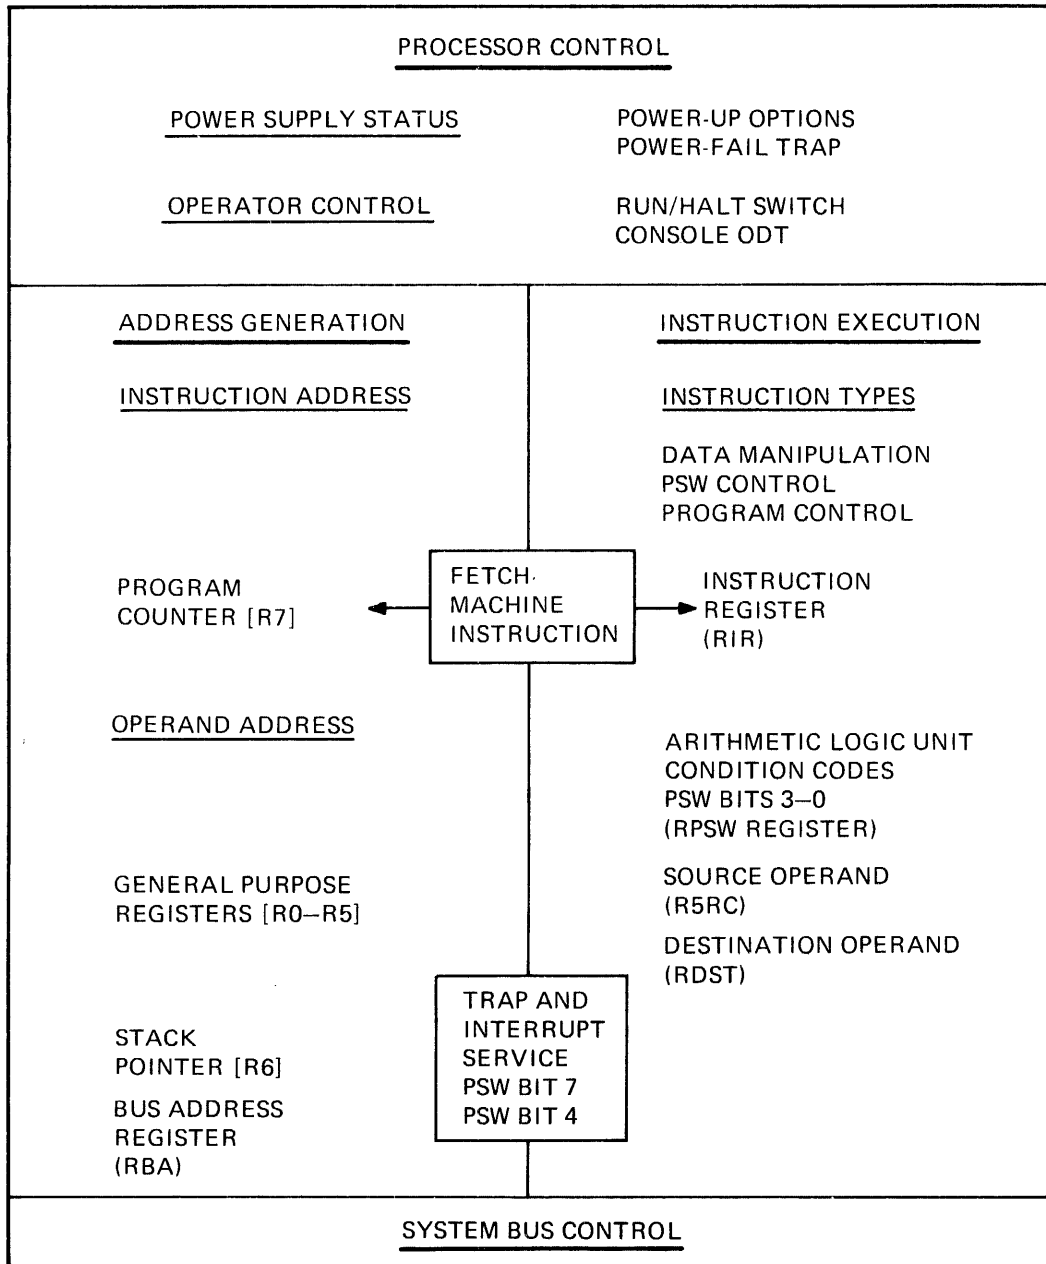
PROCESSOR CONTROL

POWER SUPPLY STATUS

POWER-UP OPTIONS
POWER-FAIL TRAP

OPERATOR CONTROL

RUN/HALT SWITCH
CONSOLE ODT

ADDRESS GENERATION

INSTRUCTION ADDRESS

PROGRAM COUNTER [R7]

OPERAND ADDRESS

GENERAL PURPOSE REGISTERS [R0–R5]

STACK POINTER [R6]

BUS ADDRESS REGISTER (RBA)

FETCH MACHINE INSTRUCTION

TRAP AND INTERRUPT SERVICE PSW BIT 7 PSW BIT 4

INSTRUCTION EXECUTION

INSTRUCTION TYPES

DATA MANIPULATION
PSW CONTROL
PROGRAM CONTROL

INSTRUCTION REGISTER (RIR)

ARITHMETIC LOGIC UNIT
CONDITION CODES
PSW BITS 3–0
(RPSW REGISTER)

SOURCE OPERAND (R5RC)

DESTINATION OPERAND (RDST)

SYSTEM BUS CONTROL